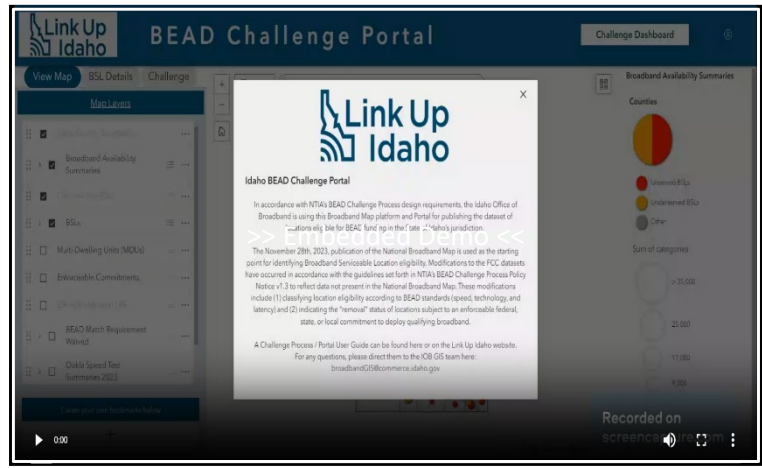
Link Up Idaho

BEAD Challenge Portal

Challenge Dashboard

View Map

BSL Details

Challenge

Map Layers

Broadband Availability Summaries

BSLs

Multi-Dwelling Units (MDUs)

Enforceable Commitments

BEAD Match Requirement Waived

Ookla Speed Test Summaries 2023

Broadband Availability Summaries

Counties

Unserved BSLs

Underserved BSLs

Other

Sum of categories

> 35,000

25,000

17,000

9,000

Link Up Idaho

×

Idaho BEAD Challenge Portal

In accordance with NTIA's BEAD Challenge Process design requirements, the Idaho Office of Broadband is using this Broadband Map platform and Portal for publishing the dataset of locations eligible for BEAD funding in the State of Idaho's jurisdiction.

>> Embedded Demo <<

The November 28th, 2023, publication of the National Broadband Map is used as the starting point for identifying Broadband Serviceable Location eligibility. Modifications to the FCC datasets have occurred in accordance with the guidelines set forth in NTIA's BEAD Challenge Process Policy Notice v1.3 to reflect data not present in the National Broadband Map. These modifications include (1) classifying location eligibility according to BEAD standards (speed, technology, and latency) and (2) indicating the "removal" status of locations subject to an enforceable federal, state, or local commitment to deploy qualifying broadband.

A Challenge Process / Portal User Guide can be found here or on the Link Up Idaho website. For any questions, please direct them to the IOB GIS team here: broadbandGIS@commerce.idaho.gov

Recorded on screencast-o-matic.com

0:00